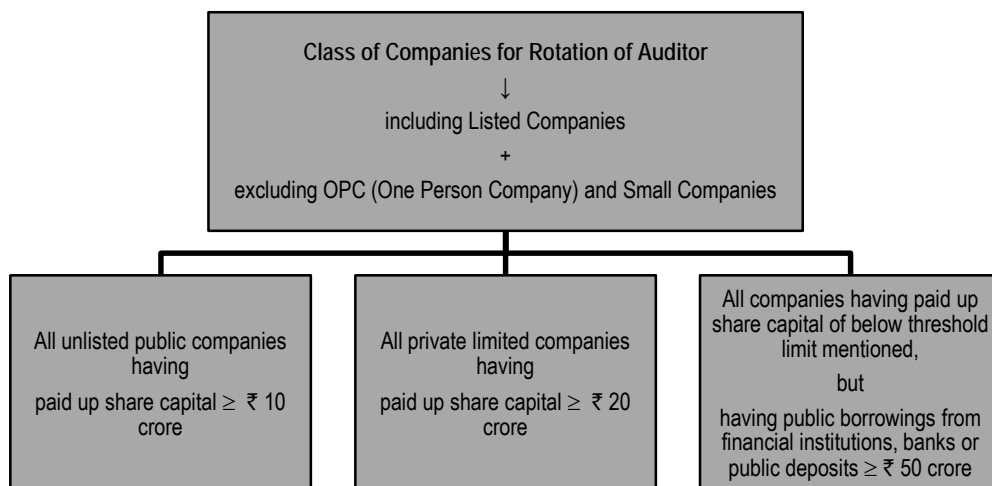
Class of Companies for Rotation of Auditor
↓
including Listed Companies
+
excluding OPC (One Person Company) and Small Companies

All unlisted public companies having paid up share capital $\geq$ ₹ 10 crore

All private limited companies having paid up share capital $\geq$ ₹ 20 crore

All companies having paid up share capital of below threshold limit mentioned,
but
having public borrowings from financial institutions, banks or public deposits $\geq$ ₹ 50 crore